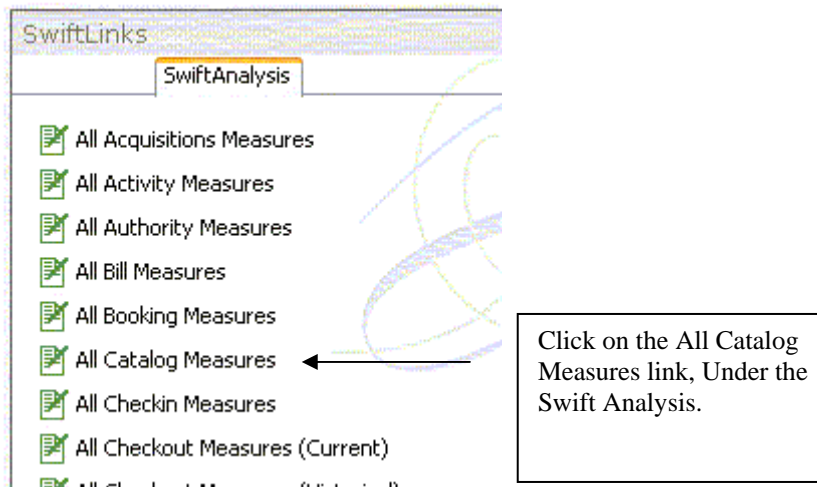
SwiftLinks

SwiftAnalysis

All Acquisitions Measures

All Activity Measures

All Authority Measures

All Bill Measures

All Booking Measures

All Catalog Measures

All Checkin Measures

All Checkout Measures (Current)

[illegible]

Click on the All Catalog Measures link, Under the Swift Analysis.